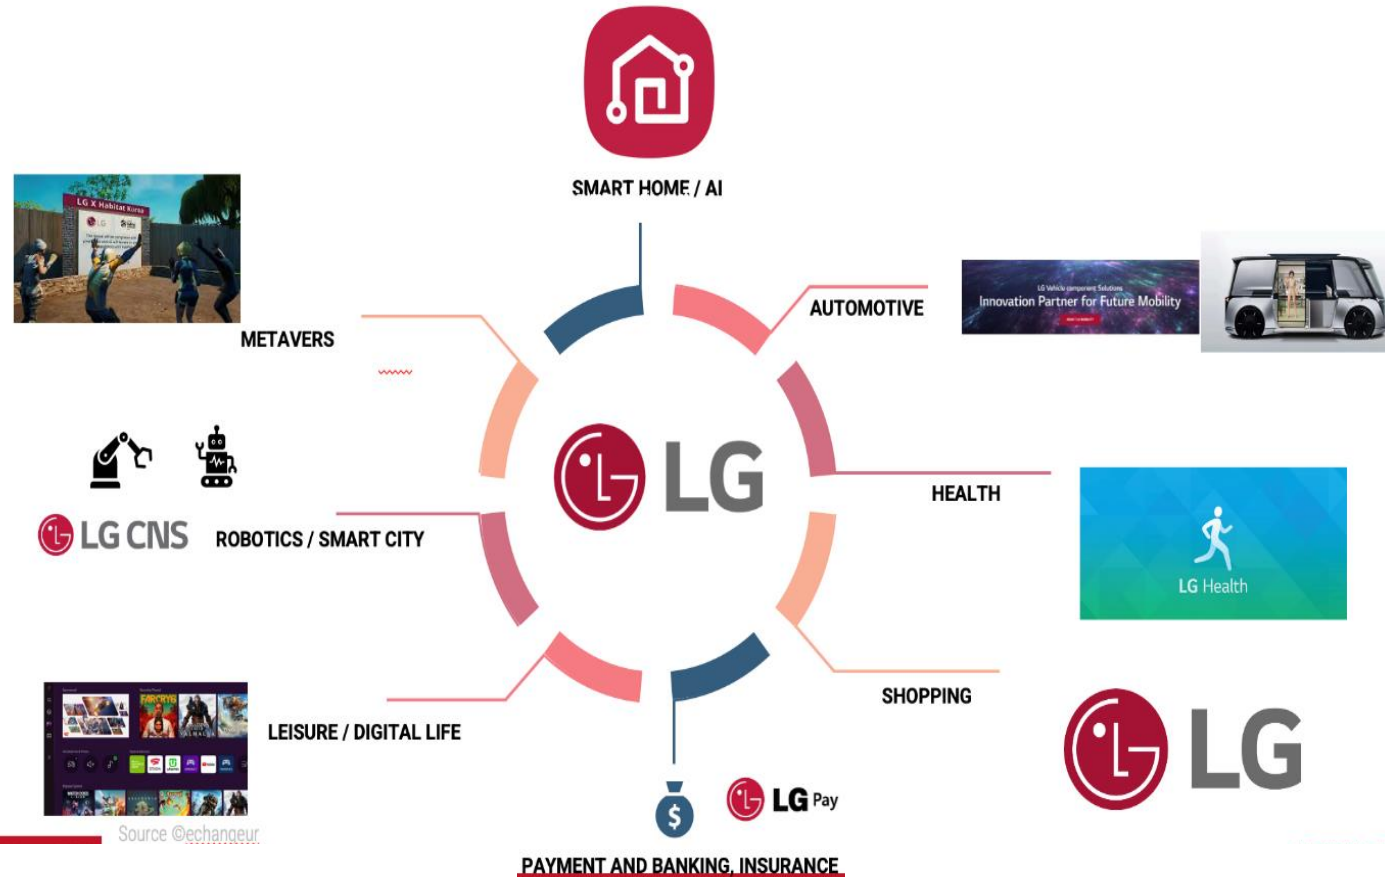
SMART HOME / AI

LG X Habitat Korea

METAVERS

AUTOMOTIVE

Innovation Partner for Future Mobility

LG

HEALTH

LG Health

LG CNS

ROBOTICS / SMART CITY

LEISURE / DIGITAL LIFE

SHOPPING

LG

Source ©echangeur

$

LG Pay

PAYMENT AND BANKING, INSURANCE